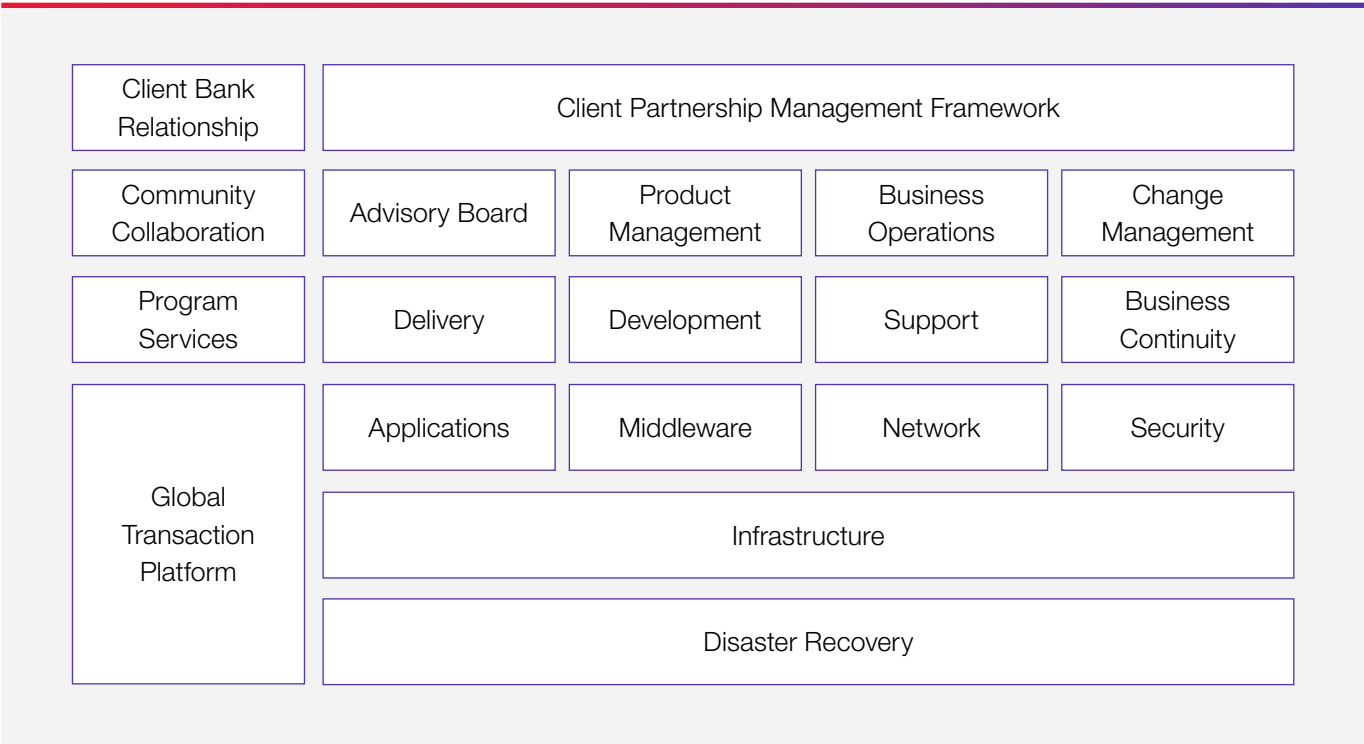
Client Bank Relationship

Client Partnership Management Framework

Community Collaboration

Advisory Board

Product Management

Business Operations

Change Management

Program Services

Delivery

Development

Support

Business Continuity

Global Transaction Platform

Applications

Middleware

Network

Security

Infrastructure

Disaster Recovery